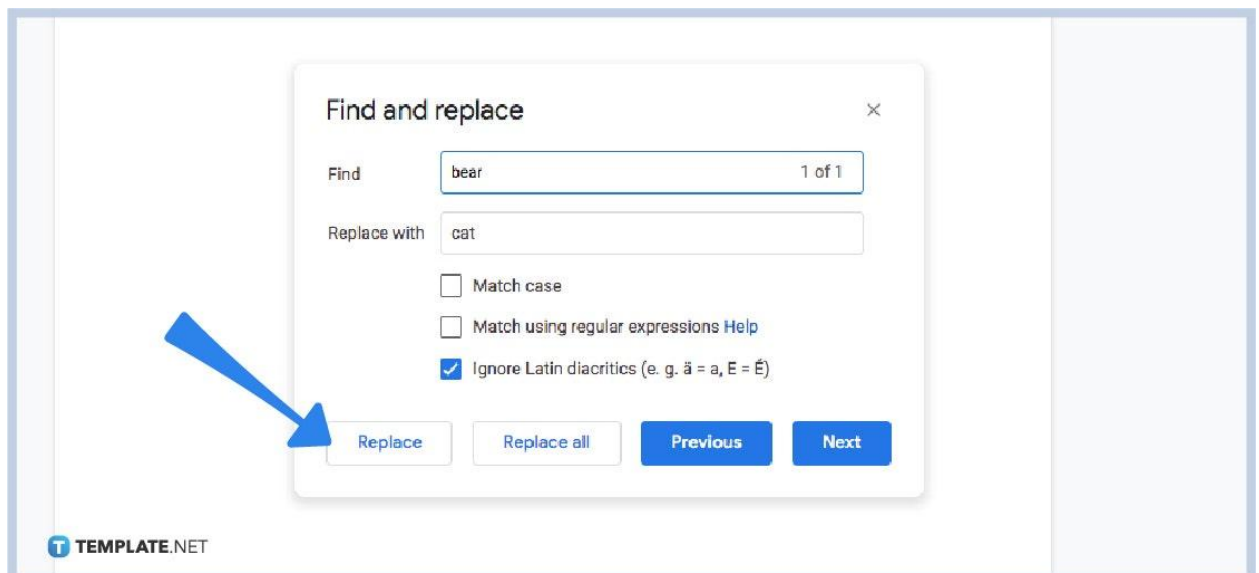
Find and replace

×

Find

bear

1 of 1

Replace with

cat

Match case

Match using regular expressions Help

Ignore Latin diacritics (e. g. ä = a, E = É)

Replace

Replace all

Previous

Next

TEMPLATE.NET